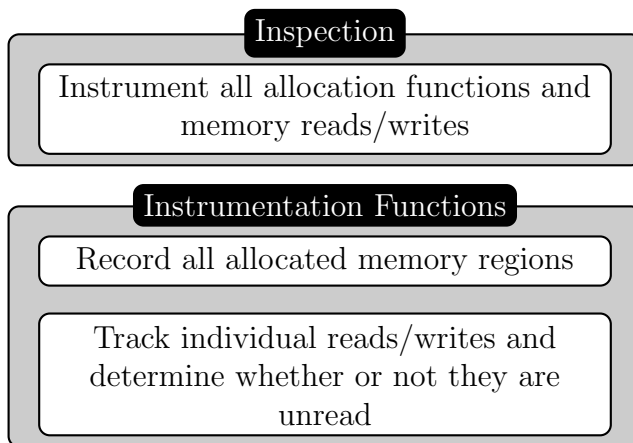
Inspection

Instrument all allocation functions and memory reads/writes

Instrumentation Functions

Record all allocated memory regions

Track individual reads/writes and determine whether or not they are unread